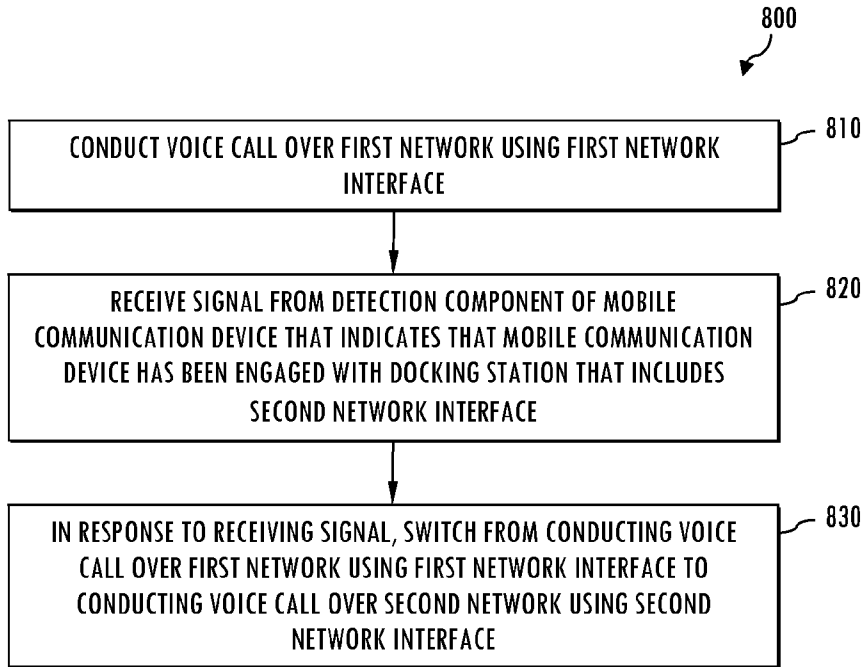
800

CONDUCT VOICE CALL OVER FIRST NETWORK USING FIRST NETWORK INTERFACE

810

RECEIVE SIGNAL FROM DETECTION COMPONENT OF MOBILE COMMUNICATION DEVICE THAT INDICATES THAT MOBILE COMMUNICATION DEVICE HAS BEEN ENGAGED WITH DOCKING STATION THAT INCLUDES SECOND NETWORK INTERFACE

820

IN RESPONSE TO RECEIVING SIGNAL, SWITCH FROM CONDUCTING VOICE CALL OVER FIRST NETWORK USING FIRST NETWORK INTERFACE TO CONDUCTING VOICE CALL OVER SECOND NETWORK USING SECOND NETWORK INTERFACE

830